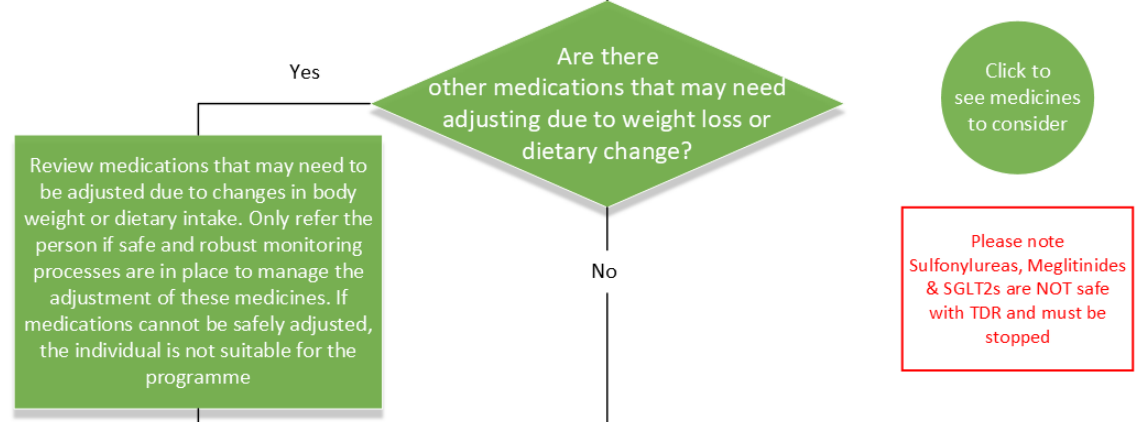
Are there other medications that may need adjusting due to weight loss or dietary change?

Yes

Click to see medicines to consider

Review medications that may need to be adjusted due to changes in body weight or dietary intake. Only refer the person if safe and robust monitoring processes are in place to manage the adjustment of these medicines. If medications cannot be safely adjusted, the individual is not suitable for the programme

No

Please note Sulfonylureas, Meglitinides & SGLT2s are NOT safe with TDR and must be stopped